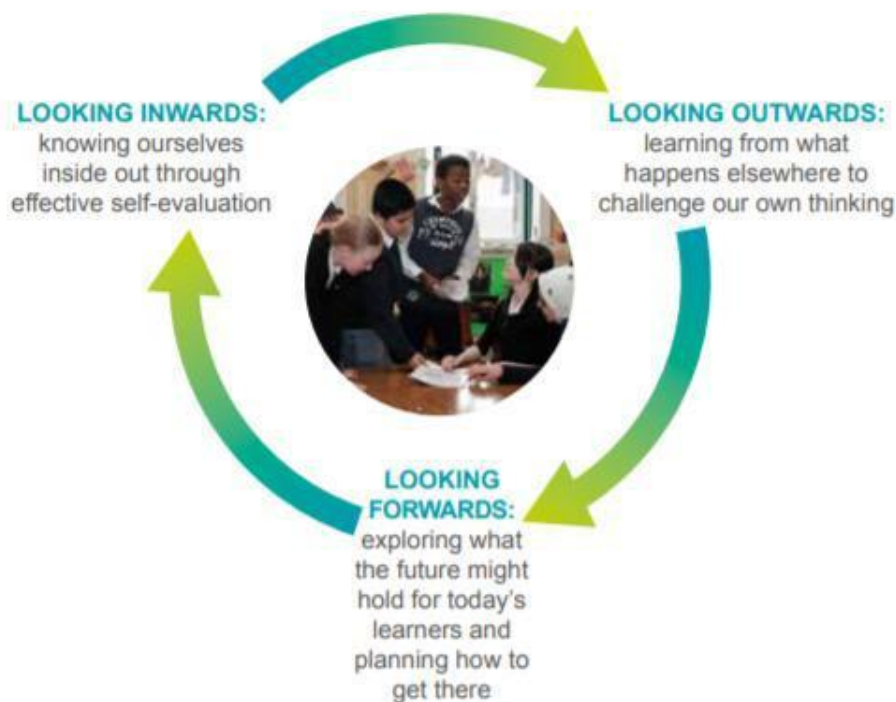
LOOKING INWARDS:
knowing ourselves inside out through effective self-evaluation

LOOKING OUTWARDS:
learning from what happens elsewhere to challenge our own thinking

LOOKING FORWARDS:
exploring what the future might hold for today's learners and planning how to get there